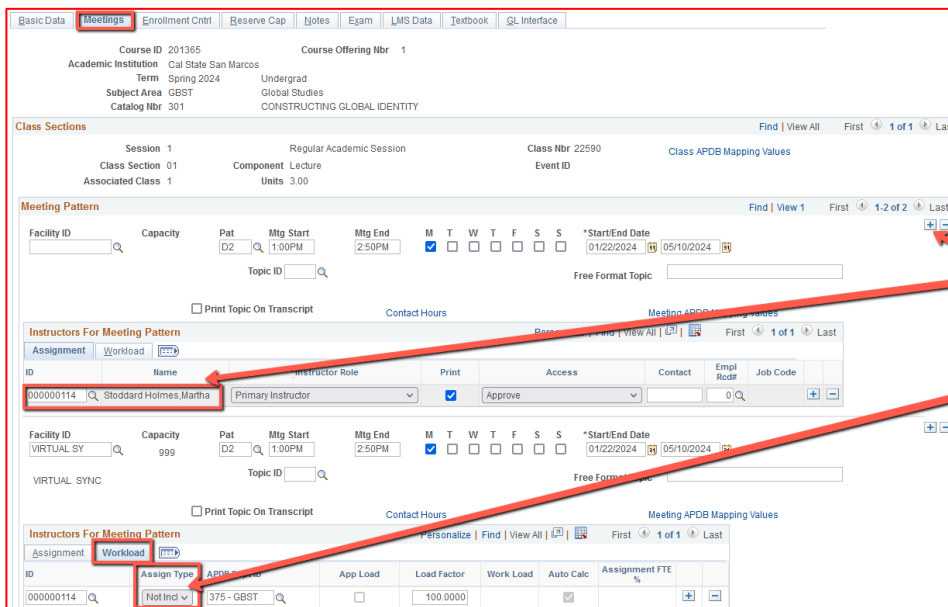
Basic Data | Meetings | Enrollment Cntrl | Reserve Cap | Notes | Exam | LMS Data | Textbook | GL Interface

Course ID 201365
Course Offering Nbr 1
Academic Institution Cal State San Marcos
Term Spring 2024 Undergrad
Subject Area GBST Global Studies
Catalog Nbr 301 CONSTRUCTING GLOBAL IDENTITY

Class Sections
Find | View All First 1 of 1 Last

Session 1 Regular Academic Session
Class Nbr 22590
Class APDB Mapping Values
Class Section 01
Component Lecture
Event ID
Associated Class 1
Units 3.00

Meeting Pattern
Find | View 1 First 1-2 of 2 Last

| Facility ID | Capacity | Pat | Mtg Start | Mtg End | M | T | W | T | F | S | S | *Start/End Date |
|---|---|---|---|---|---|---|---|---|---|---|---|---|
| | | D2 | 1:00PM | 2:50PM | | | | | | | | 01/22/2024 05/10/2024 |

Topic ID
Free Format Topic
Print Topic On Transcript
Contact Hours
Meeting APDB Mapping Values

Instructors For Meeting Pattern
Personalize | Find | View All First 1 of 1 Last
Assignment | Workload

| ID | Name | Instructor Role | Print | Access | Contact | Empl Rcd# | Job Code |
|---|---|---|---|---|---|---|---|
| 000000114 | Stoddard Holmes,Martha | Primary Instructor | | Approve | | 0 | |

| Facility ID | Capacity | Pat | Mtg Start | Mtg End | M | T | W | T | F | S | S | *Start/End Date |
|---|---|---|---|---|---|---|---|---|---|---|---|---|
| VIRTUAL SY | 999 | D2 | 1:00PM | 2:50PM | | | | | | | | 01/22/2024 05/10/2024 |

Topic ID
VIRTUAL SYNC
Free Format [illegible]
Print Topic On Transcript
Contact Hours
Meeting APDB Mapping Values

Instructors For Meeting Pattern
Personalize | Find | View All First 1 of 1 Last
Assignment | Workload

| ID | Assign Type | APDB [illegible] | App Load | Load Factor | Work Load | Auto Calc | Assignment FTE % |
|---|---|---|---|---|---|---|---|
| 000000114 | Not Incl | 375 - GBST | | 100.0000 | | | |